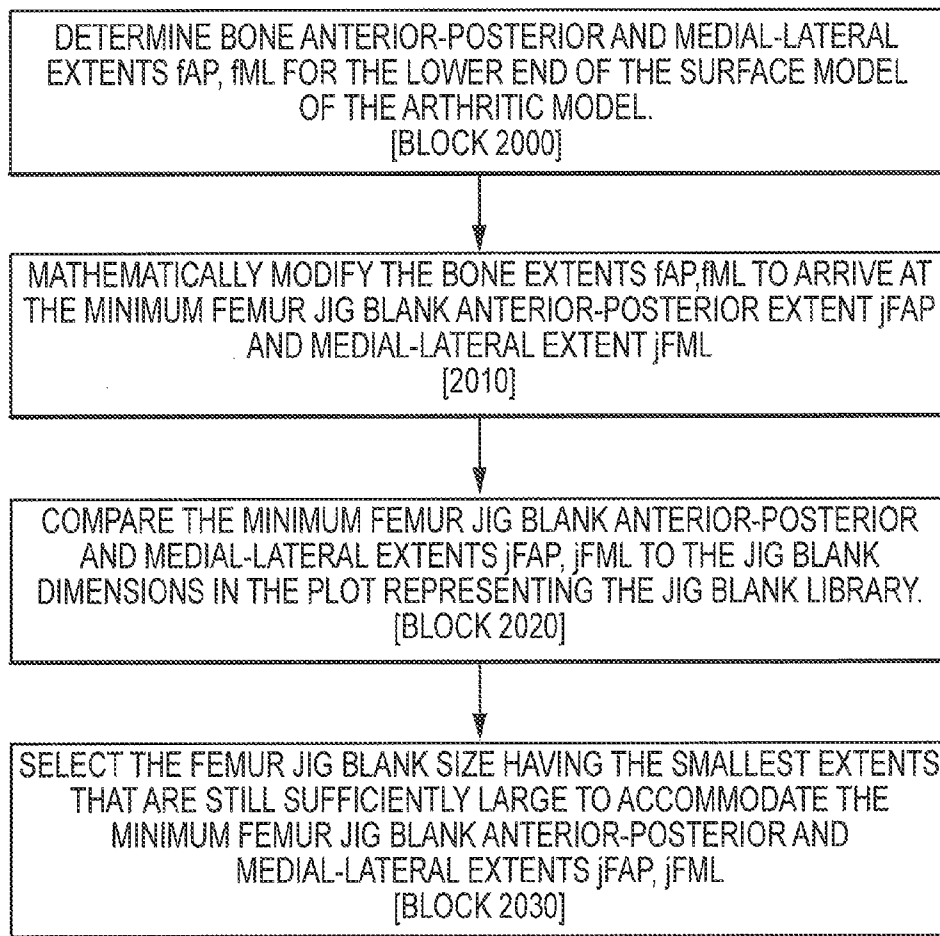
DETERMINE BONE ANTERIOR-POSTERIOR AND MEDIAL-LATERAL EXTENTS fAP, fML FOR THE LOWER END OF THE SURFACE MODEL OF THE ARTHRITIC MODEL.
[BLOCK 2000]

MATHEMATICALLY MODIFY THE BONE EXTENTS fAP,fML TO ARRIVE AT THE MINIMUM FEMUR JIG BLANK ANTERIOR-POSTERIOR EXTENT jFAP AND MEDIAL-LATERAL EXTENT jFML
[2010]

COMPARE THE MINIMUM FEMUR JIG BLANK ANTERIOR-POSTERIOR AND MEDIAL-LATERAL EXTENTS jFAP, jFML TO THE JIG BLANK DIMENSIONS IN THE PLOT REPRESENTING THE JIG BLANK LIBRARY.
[BLOCK 2020]

SELECT THE FEMUR JIG BLANK SIZE HAVING THE SMALLEST EXTENTS THAT ARE STILL SUFFICIENTLY LARGE TO ACCOMMODATE THE MINIMUM FEMUR JIG BLANK ANTERIOR-POSTERIOR AND MEDIAL-LATERAL EXTENTS jFAP, jFML.
[BLOCK 2030]